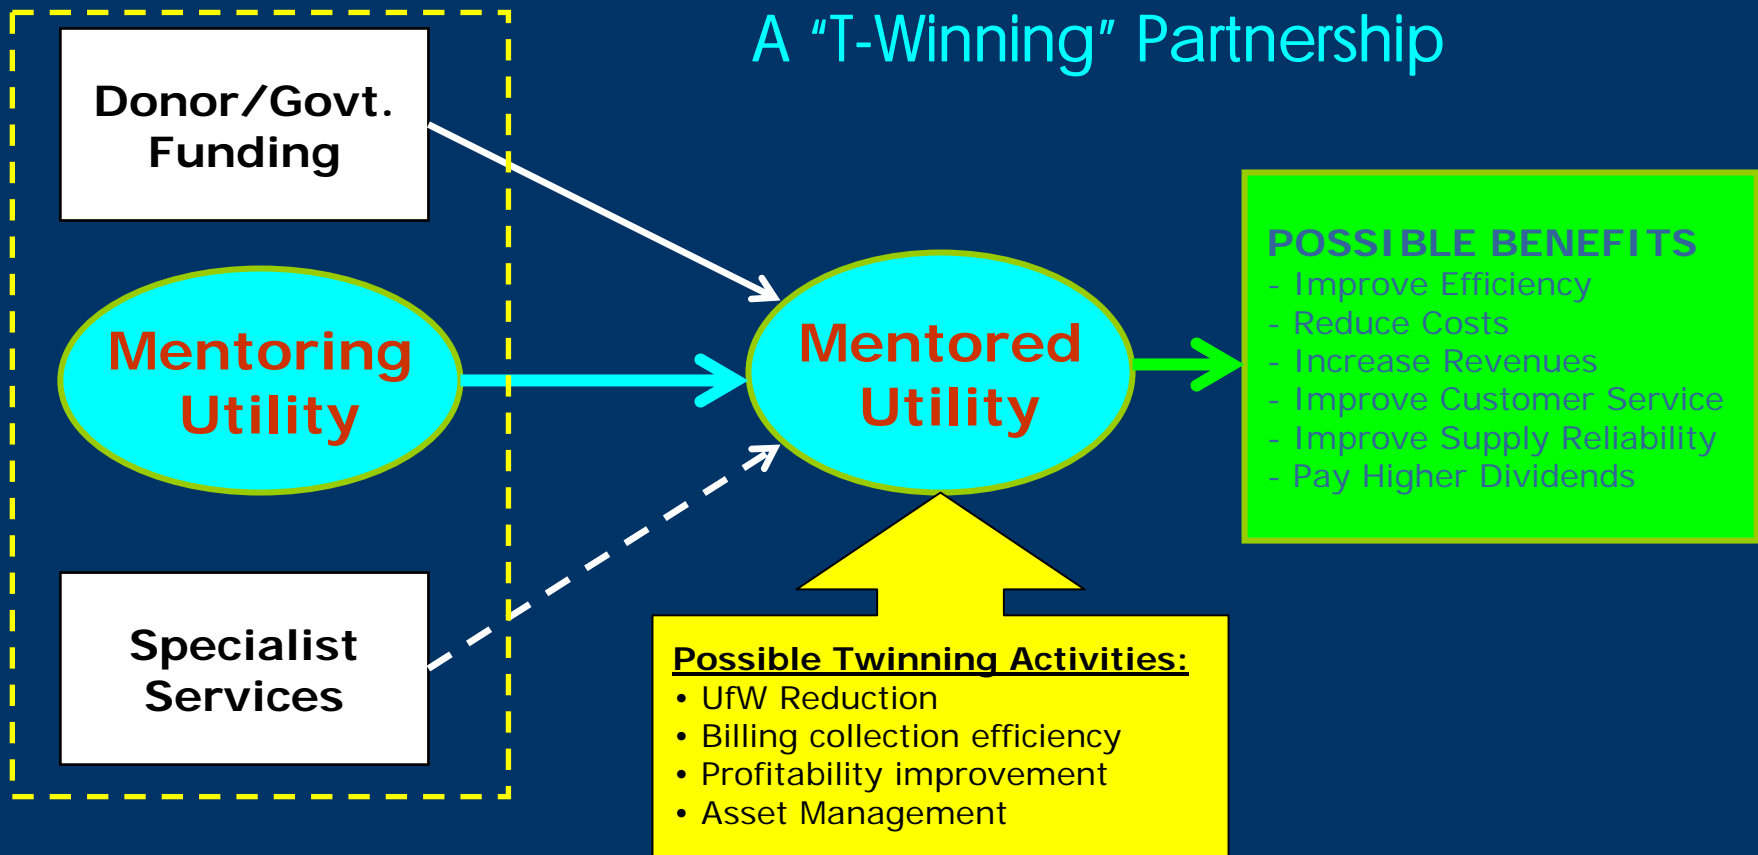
A “T-Winning” Partnership

Donor/Govt. Funding

Mentoring Utility

Specialist Services

Mentored Utility

POSSIBLE BENEFITS
- Improve Efficiency
- Reduce Costs
- Increase Revenues
- Improve Customer Service
- Improve Supply Reliability
- Pay Higher Dividends

Possible Twinning Activities:
• UfW Reduction
• Billing collection efficiency
• Profitability improvement
• Asset Management